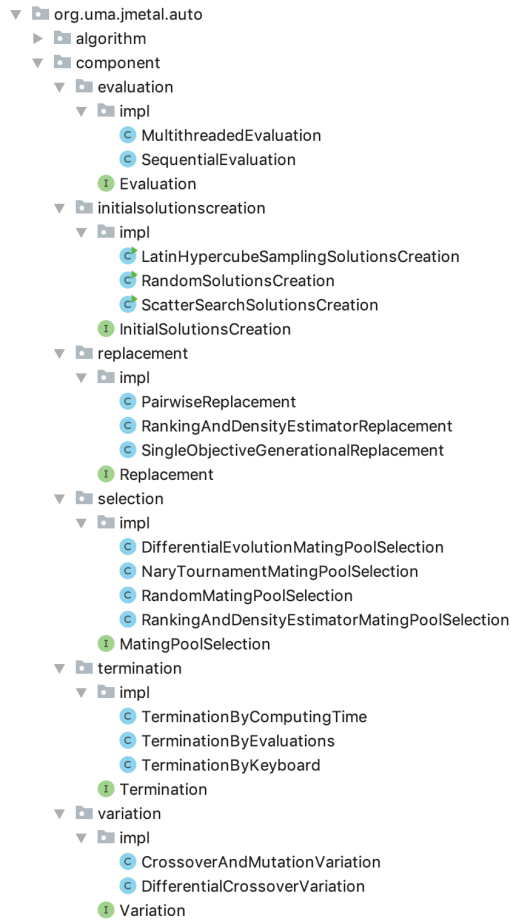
org.uma.jmetal.auto
algorithm
component
evaluation
impl
C MultithreadedEvaluation
C SequentialEvaluation
I Evaluation
initialsolutionscreation
impl
C LatinHypercubeSamplingSolutionsCreation
C RandomSolutionsCreation
C ScatterSearchSolutionsCreation
I InitialSolutionsCreation
replacement
impl
C PairwiseReplacement
C RankingAndDensityEstimatorReplacement
C SingleObjectiveGenerationalReplacement
I Replacement
selection
impl
C DifferentialEvolutionMatingPoolSelection
C NaryTournamentMatingPoolSelection
C RandomMatingPoolSelection
C RankingAndDensityEstimatorMatingPoolSelection
I MatingPoolSelection
termination
impl
C TerminationByComputingTime
C TerminationByEvaluations
C TerminationByKeyboard
I Termination
variation
impl
C CrossoverAndMutationVariation
C DifferentialCrossoverVariation
I Variation